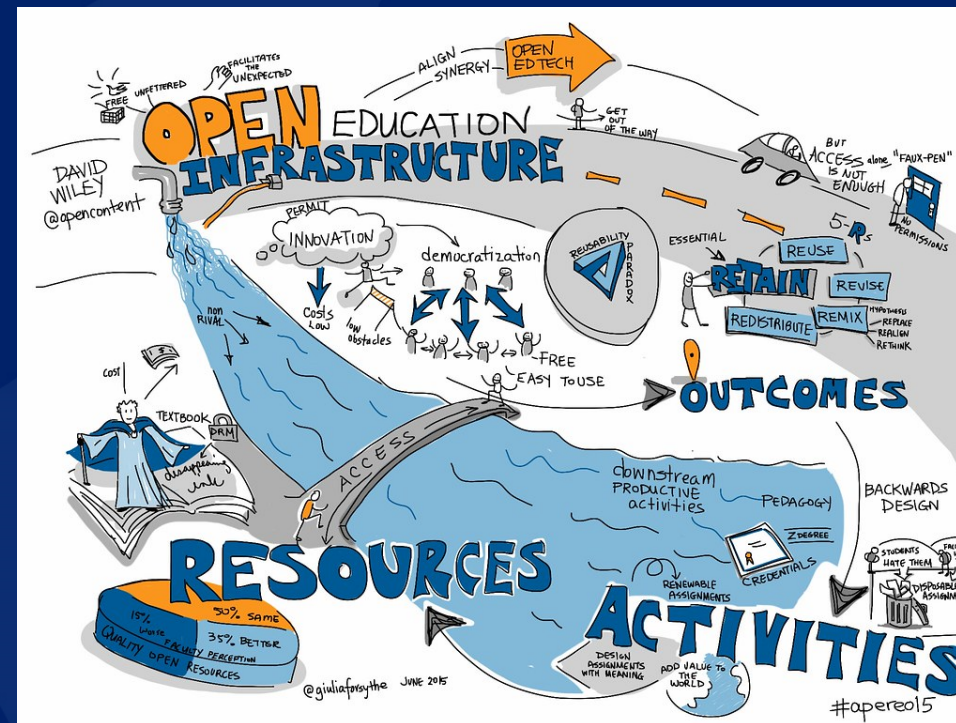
FREE
UNFETTERED
FACILITATES THE UNEXPECTED
ALIGN
SYNERGY
OPEN EDTECH
OPEN EDUCATION INFRASTRUCTURE
GET OUT OF THE WAY
DAVID WILEY @opencontent
BUT ACCESS alone IS NOT ENOUGH
"FAUX-PEN"
NO PERMISSIONS
PERMIT
INNOVATION
democratization
costs low
low obstacles
FREE
EASY TO USE
REUSABILITY PARADOX
ESSENTIAL
5 Rs
RETAIN
REUSE
REVISE
REDISTRIBUTE
REMIX
HYPOTHESIS
REPLACE
REALIGN
RETHINK
non RIVAL
cost
TEXTBOOK
DRM
disappearing code
OUTCOMES
ACCESS
downstream PRODUCTIVE activities
PEDAGOGY
BACKWARDS DESIGN
Z DEGREE
CREDENTIALS
STUDENTS HATE THEM
DISPOSABLE ASSIGN
RENEWABLE ASSIGNMENTS
RESOURCES
50% SAME
15% WORSE
35% BETTER
FACULTY PERCEPTION
QUALITY OPEN RESOURCES
ACTIVITIES
DESIGN ASSIGNMENTS WITH MEANING
ADD VALUE TO THE WORLD
@giuliaforsythe JUNE 2015
#apereo15